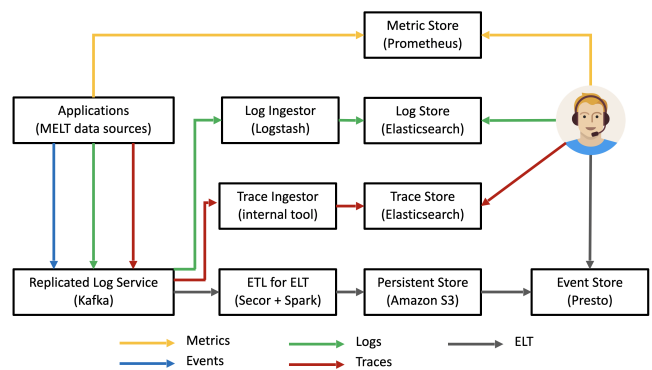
Metric Store
(Prometheus)

Applications
(MELT data sources)

Log Ingestor
(Logstash)

Log Store
(Elasticsearch)

Trace Ingestor
(internal tool)

Trace Store
(Elasticsearch)

Replicated Log Service
(Kafka)

ETL for ELT
(Secor + Spark)

Persistent Store
(Amazon S3)

Event Store
(Presto)

Metrics
Events
Logs
Traces
ELT